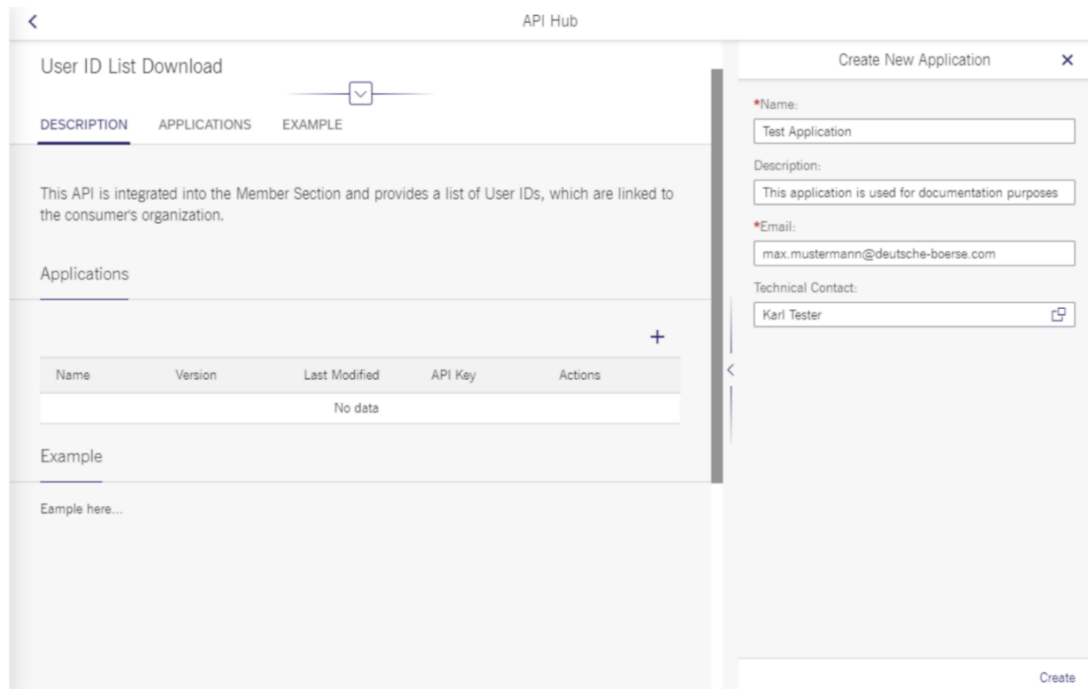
API Hub

User ID List Download

DESCRIPTION APPLICATIONS EXAMPLE

This API is integrated into the Member Section and provides a list of User IDs, which are linked to the consumer's organization.

Applications

+

| Name | Version | Last Modified | API Key | Actions |
|---|---|---|---|---|
| | | No data | | |

Example

Eample here...

Create New Application

*Name:

Test Application

Description:

This application is used for documentation purposes

*Email:

max.mustermann@deutsche-boerse.com

Technical Contact:

Karl Tester

Create